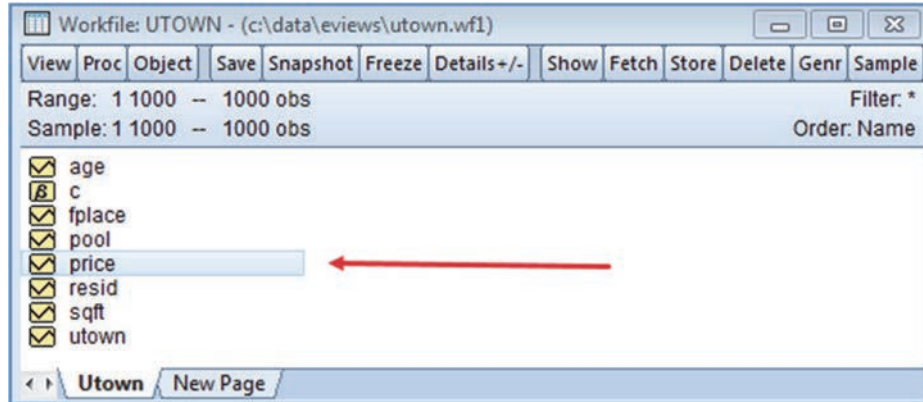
Workfile: UTOWN - (c:\data\eviews\utown.wf1)

View | Proc | Object | Save | Snapshot | Freeze | Details+/- | Show | Fetch | Store | Delete | Genr | Sample

Range: 1 1000 -- 1000 obs
Filter: *
Sample: 1 1000 -- 1000 obs
Order: Name

age
β c
fplace
pool
price
resid
sqft
utown

Utown
New Page